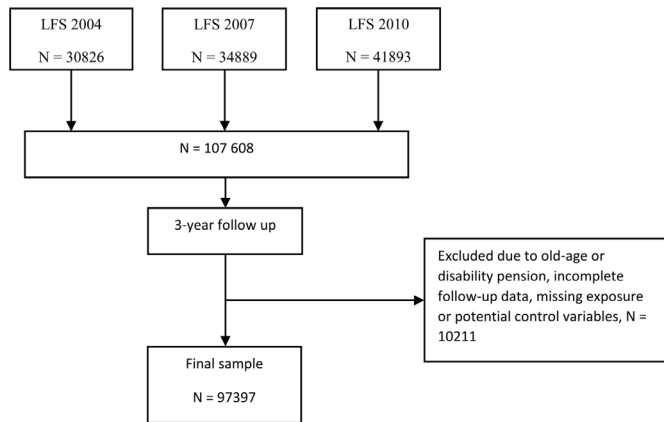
LFS 2004

N = 30826

LFS 2007

N = 34889

LFS 2010

N = 41893

N = 107 608

3-year follow up

Excluded due to old-age or disability pension, incomplete follow-up data, missing exposure or potential control variables, N = 10211

Final sample

N = 97397